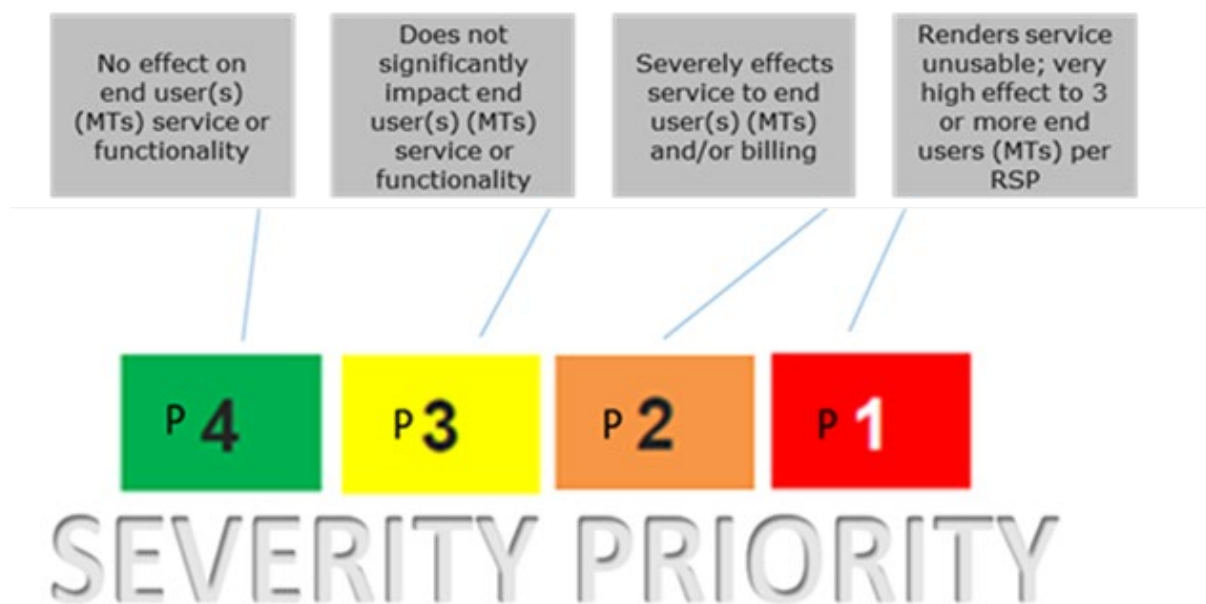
No effect on end user(s) (MTs) service or functionality

Does not significantly impact end user(s) (MTs) service or functionality

Severely effects service to end user(s) (MTs) and/or billing

Renders service unusable; very high effect to 3 or more end users (MTs) per RSP

P 4

P 3

P 2

P 1

SEVERITY PRIORITY